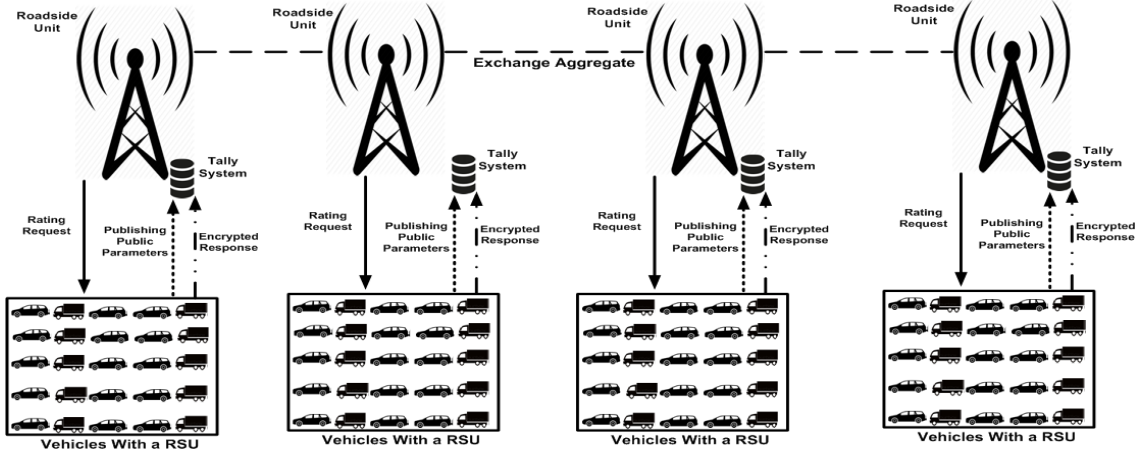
Roadside Unit

Tally System

Rating Request

Publishing Public Parameters

Encrypted Response

Vehicles With a RSU

Roadside Unit

Exchange Aggregate

Tally System

Rating Request

Publishing Public Parameters

Encrypted Response

Vehicles With a RSU

Roadside Unit

Tally System

Rating Request

Publishing Public Parameters

Encrypted Response

Vehicles With a RSU

Roadside Unit

Tally System

Rating Request

Publishing Public Parameters

Encrypted Response

Vehicles With a RSU